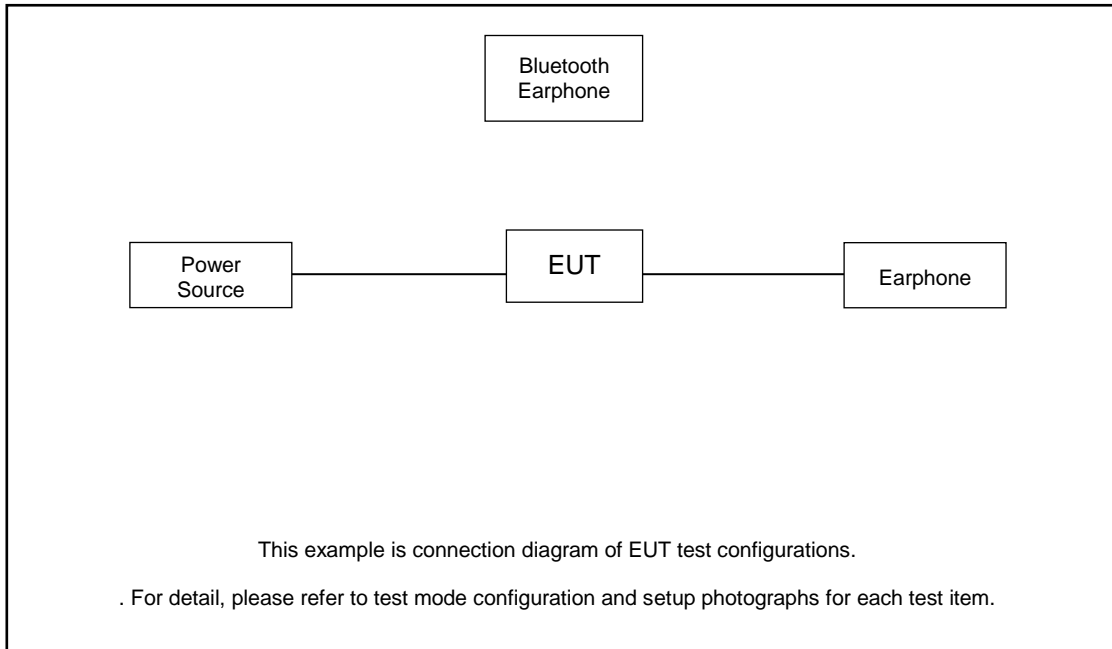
Bluetooth Earphone

Power Source

EUT

Earphone

This example is connection diagram of EUT test configurations.

. For detail, please refer to test mode configuration and setup photographs for each test item.